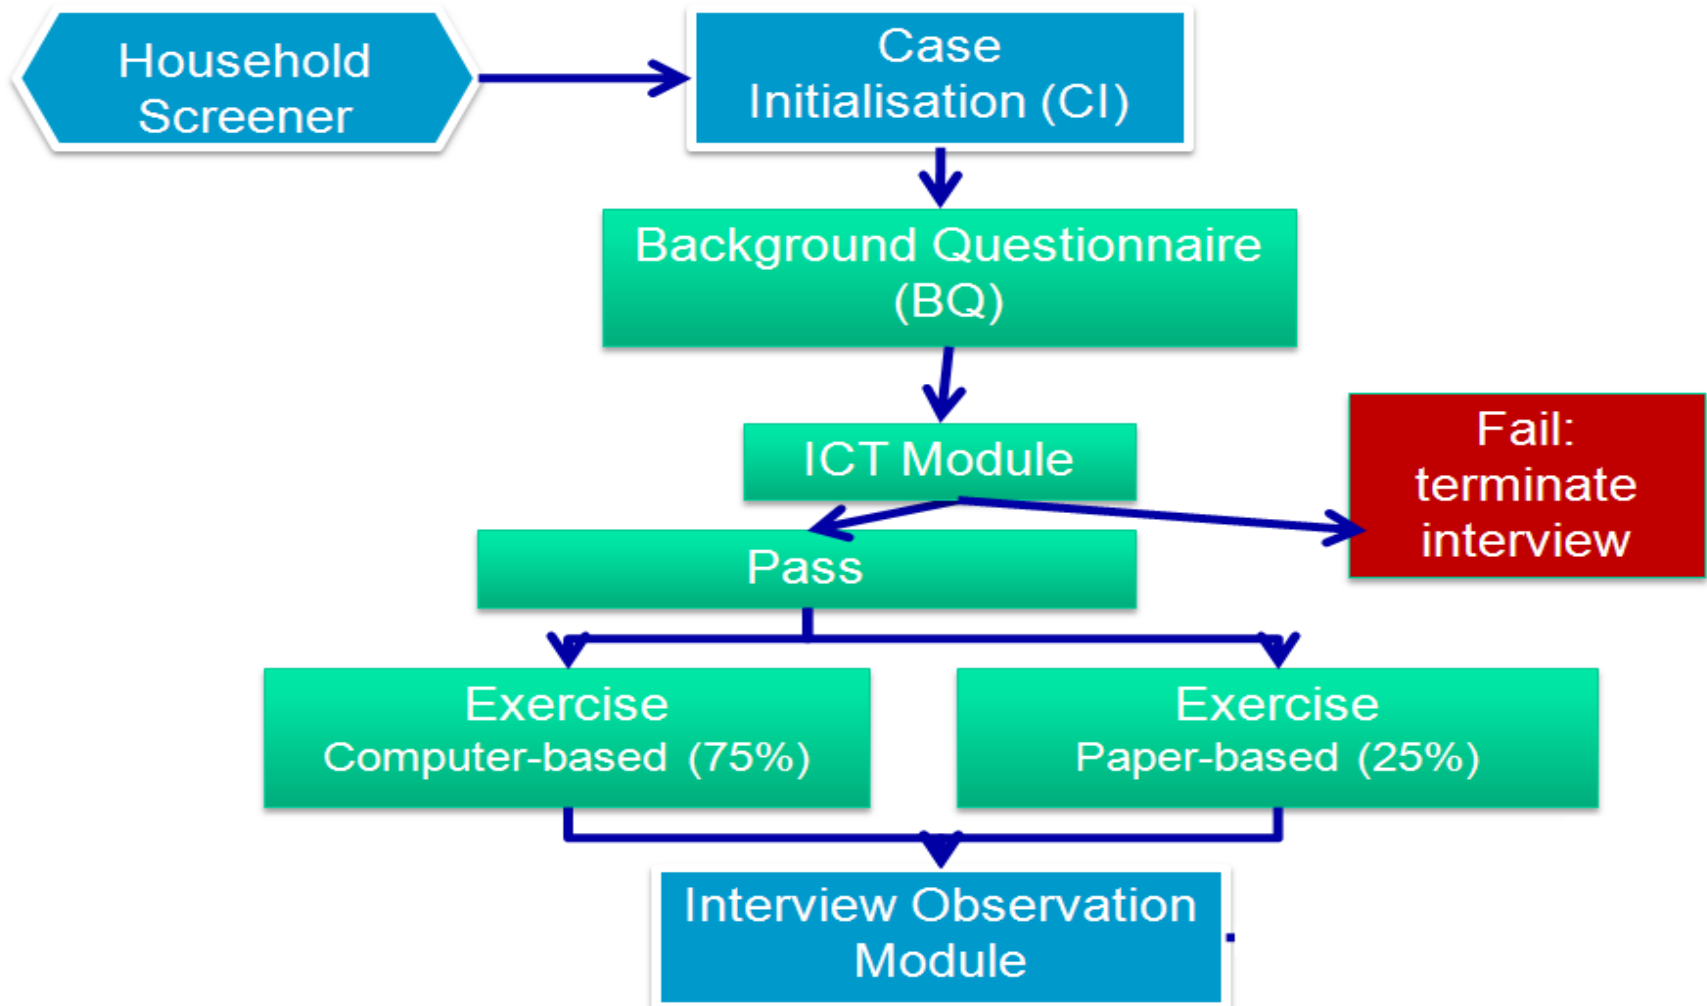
Household Screener

Case Initialisation (CI)

Background Questionnaire (BQ)

ICT Module

Fail: terminate interview

Pass

Exercise Computer-based (75%)

Exercise Paper-based (25%)

Interview Observation Module